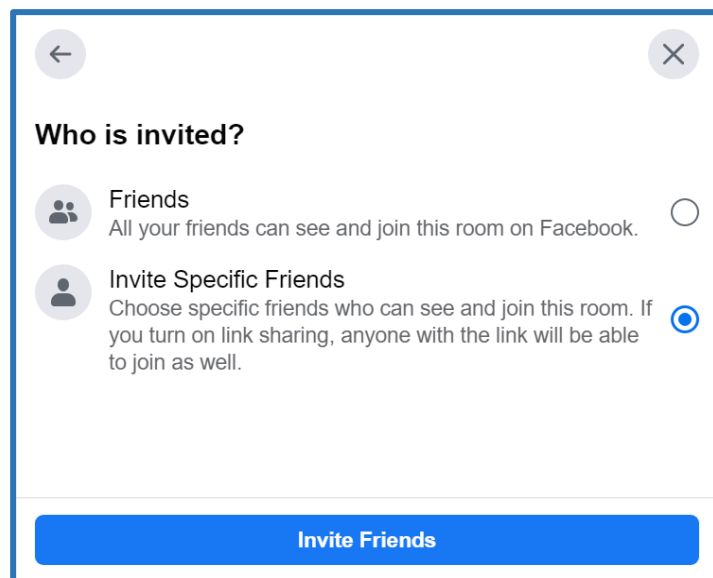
Who is invited?

Friends
All your friends can see and join this room on Facebook.

Invite Specific Friends
Choose specific friends who can see and join this room. If you turn on link sharing, anyone with the link will be able to join as well.

Invite Friends